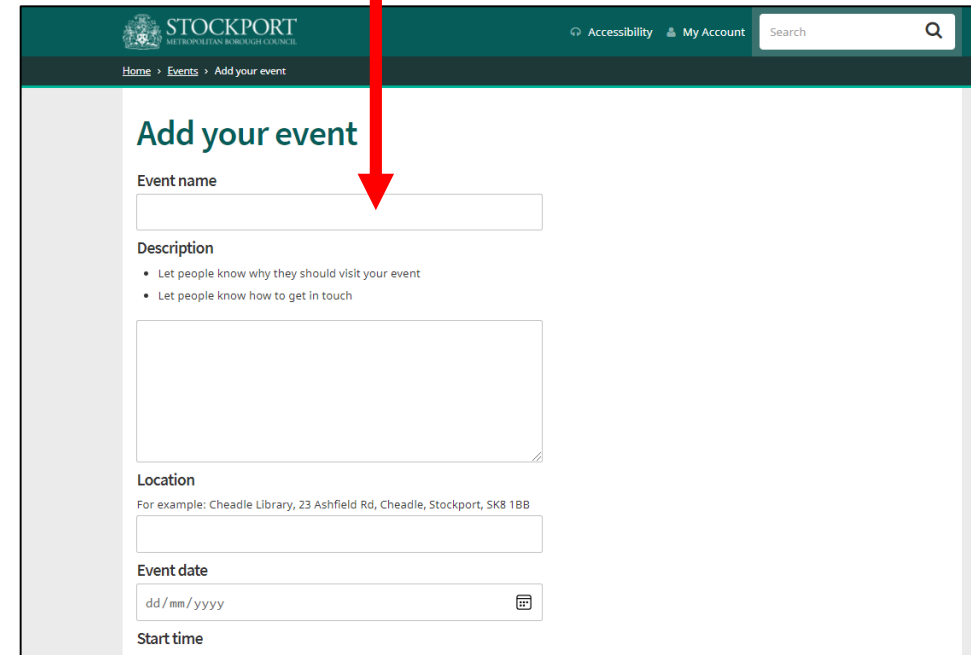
STOCKPORT
METROPOLITAN BOROUGH COUNCIL

Accessibility My Account Search

Home › Events › Add your event

Add your event

Event name

Description

- Let people know why they should visit your event
- Let people know how to get in touch

Location

For example: Cheadle Library, 23 Ashfield Rd, Cheadle, Stockport, SK8 1BB

Event date

dd/mm/yyyy

Start time